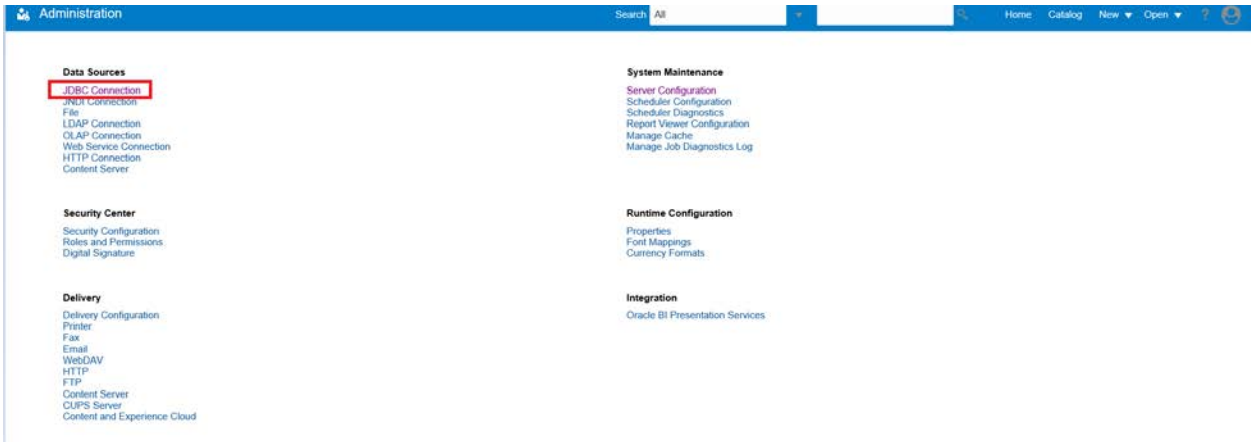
Administration

Search All

Home Catalog New ▾ Open ▾ ?

Data Sources

JDBC Connection
JNDI Connection
File
LDAP Connection
OLAP Connection
Web Service Connection
HTTP Connection
Content Server

Security Center

Security Configuration
Roles and Permissions
Digital Signature

Delivery

Delivery Configuration
Printer
Fax
Email
WebDAV
HTTP
FTP
Content Server
CUPS Server
Content and Experience Cloud

System Maintenance

Server Configuration
Scheduler Configuration
Scheduler Diagnostics
Report Viewer Configuration
Manage Cache
Manage Job Diagnostics Log

Runtime Configuration

Properties
Font Mappings
Currency Formats

Integration

Oracle BI Presentation Services